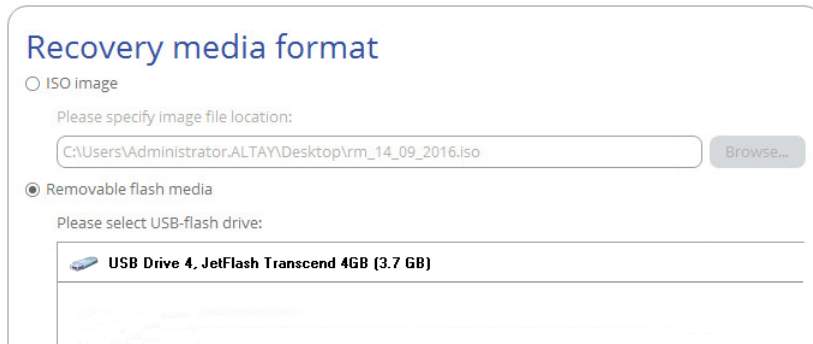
Recovery media format

○ ISO image

Please specify image file location:

C:\Users\Administrator.ALTAY\Desktop\rm_14_09_2016.iso

Browse...

◉ Removable flash media

Please select USB-flash drive:

USB Drive 4, JetFlash Transcend 4GB (3.7 GB)